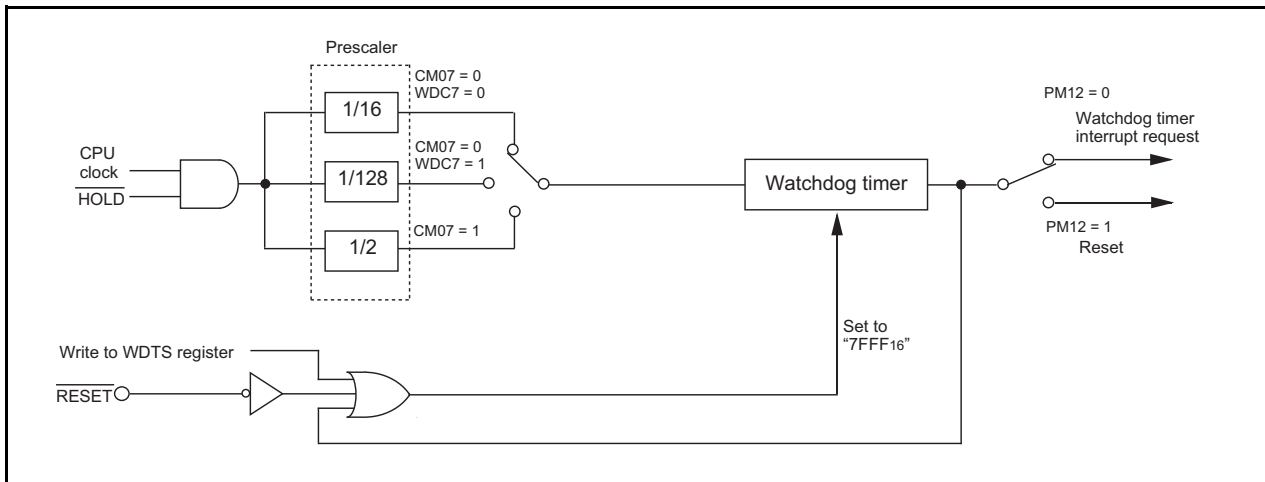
Prescaler

CM07 = 0
WDC7 = 0

1/16

CM07 = 0
WDC7 = 1

1/128

CM07 = 1

1/2

CPU clock

$\overline{\text{HOLD}}$

Watchdog timer

PM12 = 0

Watchdog timer interrupt request

PM12 = 1

Reset

Set to "7FFF$_{16}$"

Write to WDTS register

$\overline{\text{RESET}}$